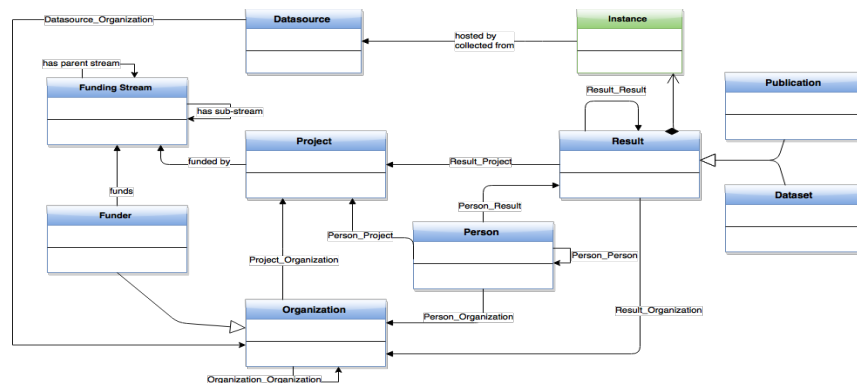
Datasource_Organization

Datasource

Instance

hosted by
collected from

has parent stream

Funding Stream

has sub-stream

Result_Result

Publication

Project

Result

funded by

Result_Project

funds

Person_Result

Dataset

Funder

Person_Project

Person

Person_Person

Project_Organization

Organization

Person_Organization

Result_Organization

Organization_Organization